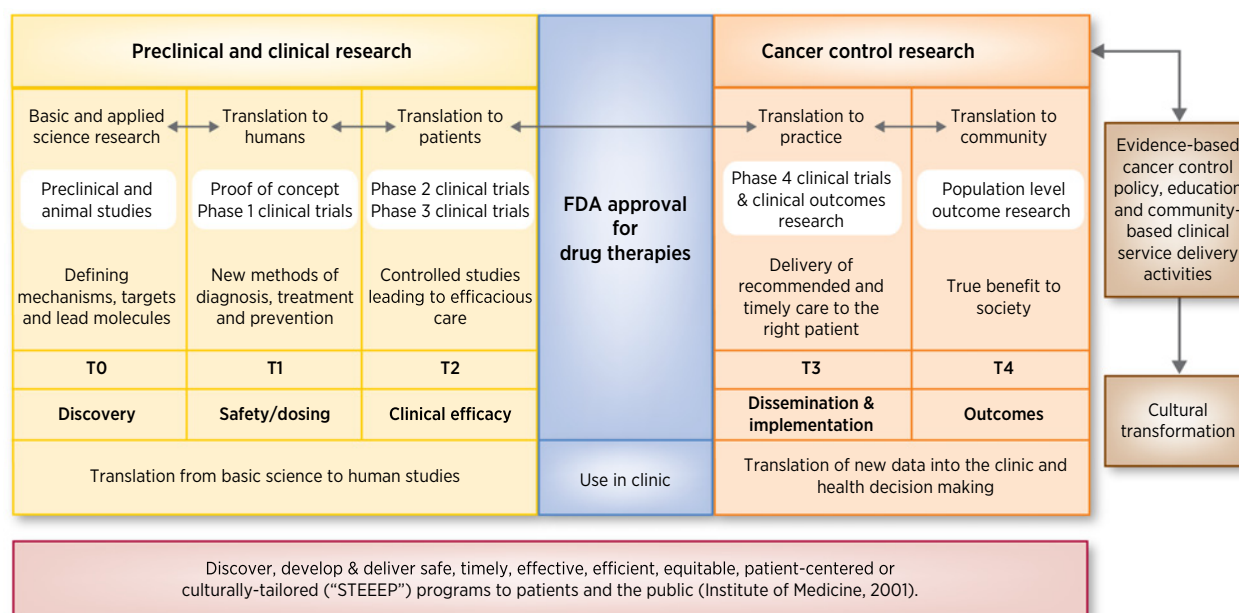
Preclinical and clinical research

Basic and applied science research

Translation to humans

Translation to patients

Preclinical and animal studies

Proof of concept Phase 1 clinical trials

Phase 2 clinical trials Phase 3 clinical trials

Defining mechanisms, targets and lead molecules

New methods of diagnosis, treatment and prevention

Controlled studies leading to efficacious care

T0

T1

T2

Discovery

Safety/dosing

Clinical efficacy

Translation from basic science to human studies

FDA approval for drug therapies

Use in clinic

Cancer control research

Translation to practice

Translation to community

Phase 4 clinical trials & clinical outcomes research

Population level outcome research

Delivery of recommended and timely care to the right patient

True benefit to society

T3

T4

Dissemination & implementation

Outcomes

Translation of new data into the clinic and health decision making

Evidence-based cancer control policy, education and community-based clinical service delivery activities

Cultural transformation

Discover, develop & deliver safe, timely, effective, efficient, equitable, patient-centered or culturally-tailored (“STEEEP”) programs to patients and the public (Institute of Medicine, 2001).